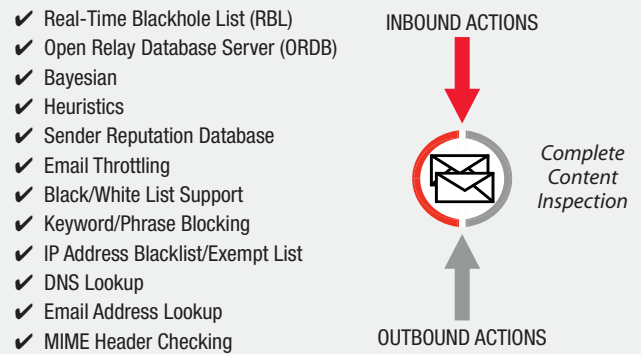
✔ Real-Time Blackhole List (RBL)
✔ Open Relay Database Server (ORDB)
✔ Bayesian
✔ Heuristics
✔ Sender Reputation Database
✔ Email Throttling
✔ Black/White List Support
✔ Keyword/Phrase Blocking
✔ IP Address Blacklist/Exempt List
✔ DNS Lookup
✔ Email Address Lookup
✔ MIME Header Checking

INBOUND ACTIONS

Complete Content Inspection

OUTBOUND ACTIONS